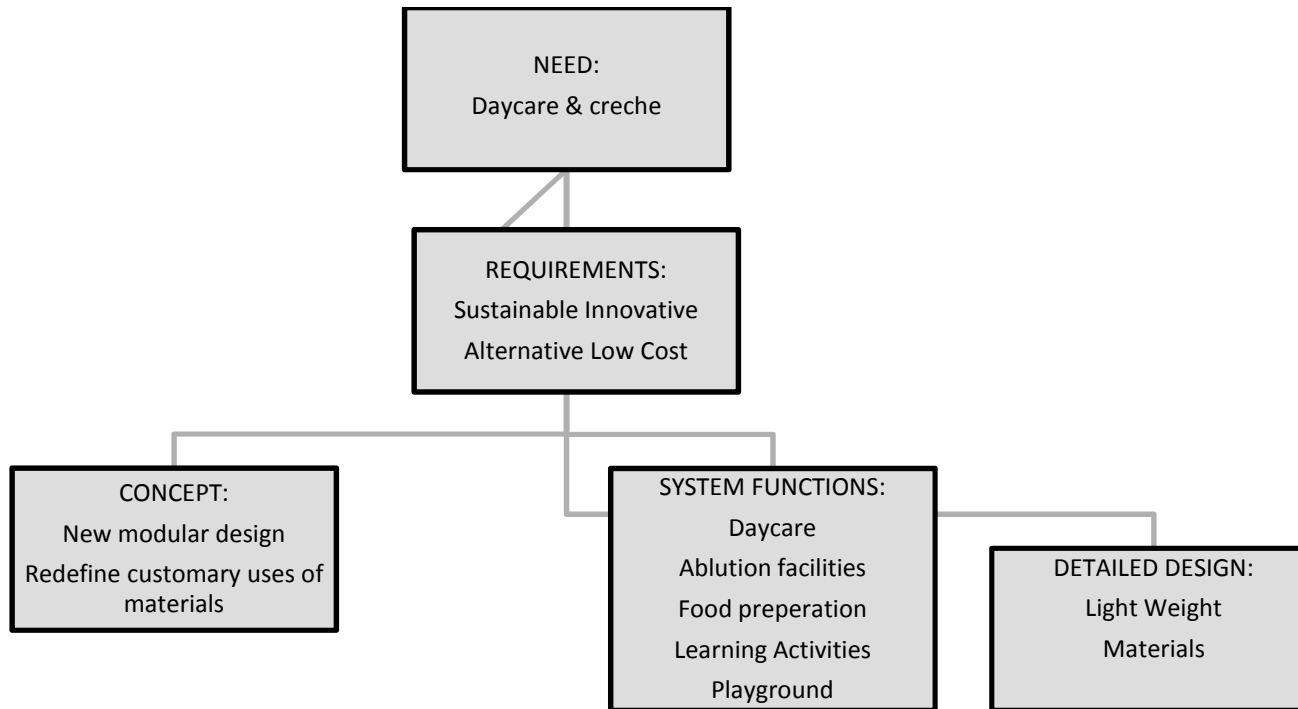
NEED:
Daycare & creche

REQUIREMENTS:
Sustainable Innovative
Alternative Low Cost

CONCEPT:
New modular design
Redefine customary uses of materials

SYSTEM FUNCTIONS:
Daycare
Ablution facilities
Food preperation
Learning Activities
Playground

DETAILED DESIGN:
Light Weight
Materials